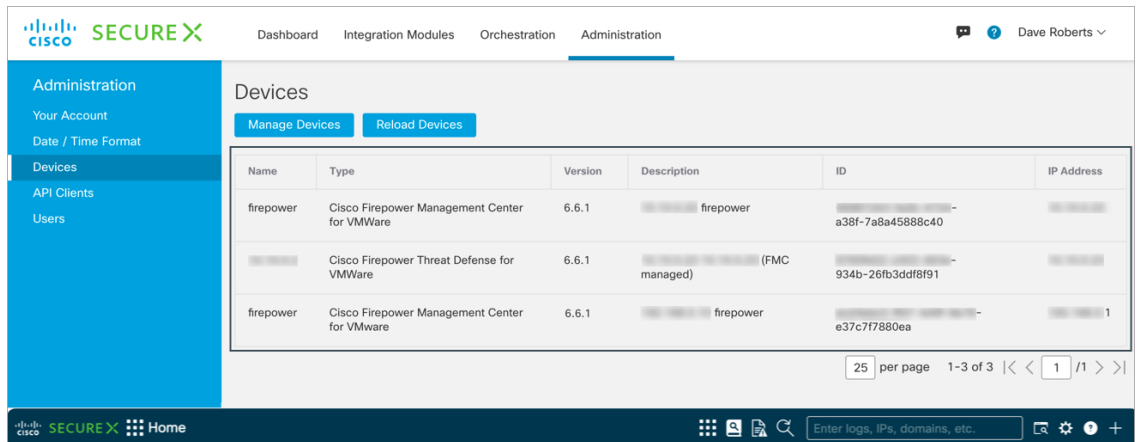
cisco SECURE X

Dashboard Integration Modules Orchestration Administration

Dave Roberts

Administration
Your Account
Date / Time Format
Devices
API Clients
Users

Devices

Manage Devices Reload Devices

| Name | Type | Version | Description | ID | IP Address |
|---|---|---|---|---|---|
| firepower | Cisco Firepower Management Center for VMWare | 6.6.1 | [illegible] firepower | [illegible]-a38f-7a8a45888c40 | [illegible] |
| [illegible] | Cisco Firepower Threat Defense for VMWare | 6.6.1 | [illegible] (FMC managed) | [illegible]-934b-26fb3ddf8f91 | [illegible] |
| firepower | Cisco Firepower Management Center for VMware | 6.6.1 | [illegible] firepower | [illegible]-e37c7f7880ea | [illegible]1 |

25 per page 1-3 of 3 1 /1

cisco SECURE X Home

Enter logs, IPs, domains, etc.